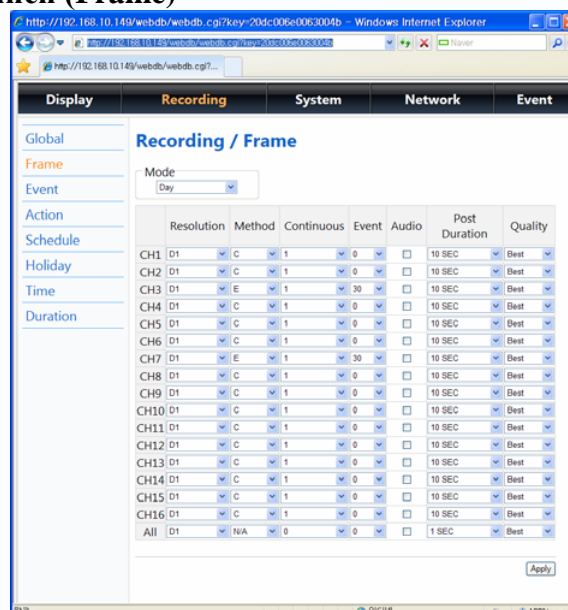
nch (Frame)

http://192.168.10.149/webdb/webdb.cgi?key=20dc006e0063004b - Windows Internet Explorer

http://192.168.10.149/webdb/webdb.cgi?key=20dc006e0063004b

Naver

http://192.168.10.149/webdb/webdb.cgi?...

Display | Recording | System | Network | Event

Global
Frame
Event
Action
Schedule
Holiday
Time
Duration

Recording / Frame

Mode
Day

| | Resolution | Method | Continuous | Event | Audio | Post Duration | Quality |
|---|---|---|---|---|---|---|---|
| CH1 | D1 | C | 1 | 0 | | 10 SEC | Best |
| CH2 | D1 | C | 1 | 0 | | 10 SEC | Best |
| CH3 | D1 | E | 1 | 30 | | 10 SEC | Best |
| CH4 | D1 | C | 1 | 0 | | 10 SEC | Best |
| CH5 | D1 | C | 1 | 0 | | 10 SEC | Best |
| CH6 | D1 | C | 1 | 0 | | 10 SEC | Best |
| CH7 | D1 | E | 1 | 30 | | 10 SEC | Best |
| CH8 | D1 | C | 1 | 0 | | 10 SEC | Best |
| CH9 | D1 | C | 1 | 0 | | 10 SEC | Best |
| CH10 | D1 | C | 1 | 0 | | 10 SEC | Best |
| CH11 | D1 | C | 1 | 0 | | 10 SEC | Best |
| CH12 | D1 | C | 1 | 0 | | 10 SEC | Best |
| CH13 | D1 | C | 1 | 0 | | 10 SEC | Best |
| CH14 | D1 | C | 1 | 0 | | 10 SEC | Best |
| CH15 | D1 | C | 1 | 0 | | 10 SEC | Best |
| CH16 | D1 | C | 1 | 0 | | 10 SEC | Best |
| All | D1 | N/A | 0 | 0 | | 1 SEC | Best |

Apply